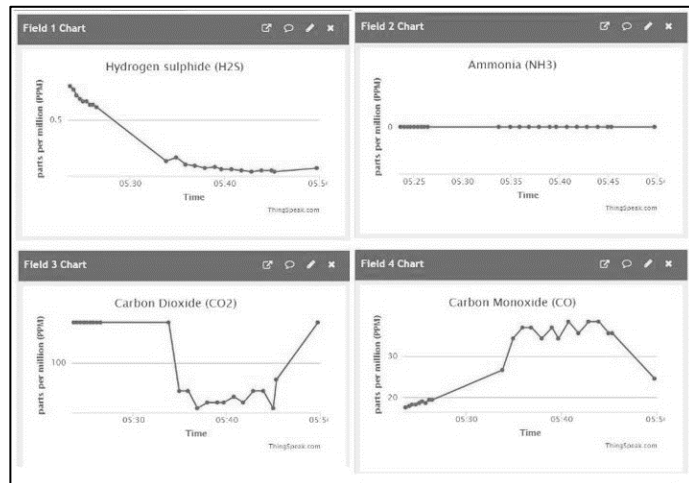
Field 1 Chart

Hydrogen sulphide (H2S)

parts per million (PPM)

0.5

05:30 05:40 05:5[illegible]

Time

ThingSpeak.com

Field 2 Chart

Ammonia (NH3)

parts per million (PPM)

0

05:25 05:30 05:35 05:40 05:45 05:5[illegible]

Time

ThingSpeak.com

Field 3 Chart

Carbon Dioxide (CO2)

parts per million (PPM)

100

05:30 05:40 05:5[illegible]

Time

ThingSpeak.com

Field 4 Chart

Carbon Monoxide (CO)

parts per million (PPM)

30

20

05:30 05:40 05:5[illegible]

Time

ThingSpeak.com